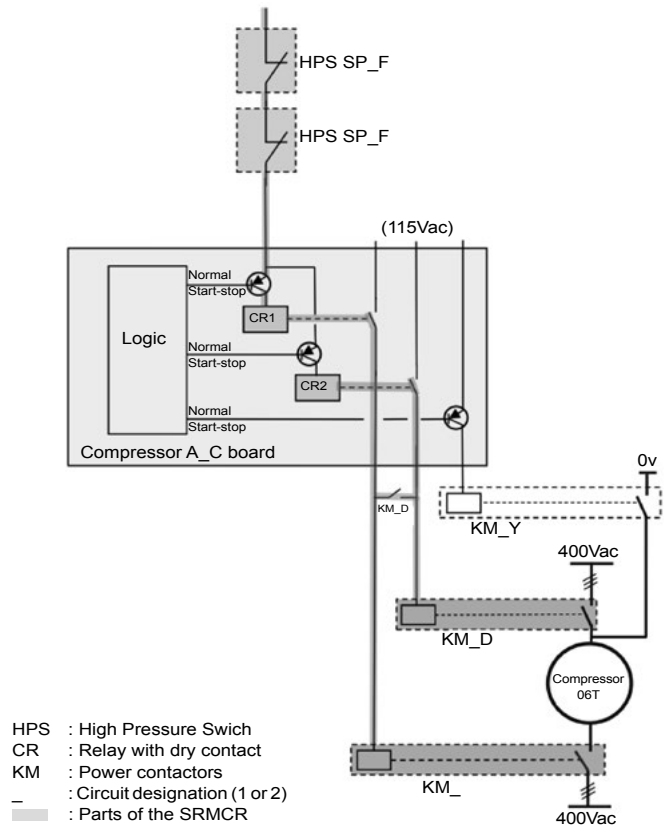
HPS SP_F

HPS SP_F

(115Vac)

Logic

Normal
Start-stop

CR1

Normal
Start-stop

CR2

Normal
Start-stop

Compressor A_C board

0v

KM_D

KM_Y

400Vac

KM_D

Compressor
06T

KM_

400Vac

HPS : High Pressure Swich
CR : Relay with dry contact
KM : Power contactors
_ : Circuit designation (1 or 2)
: Parts of the SRMCR